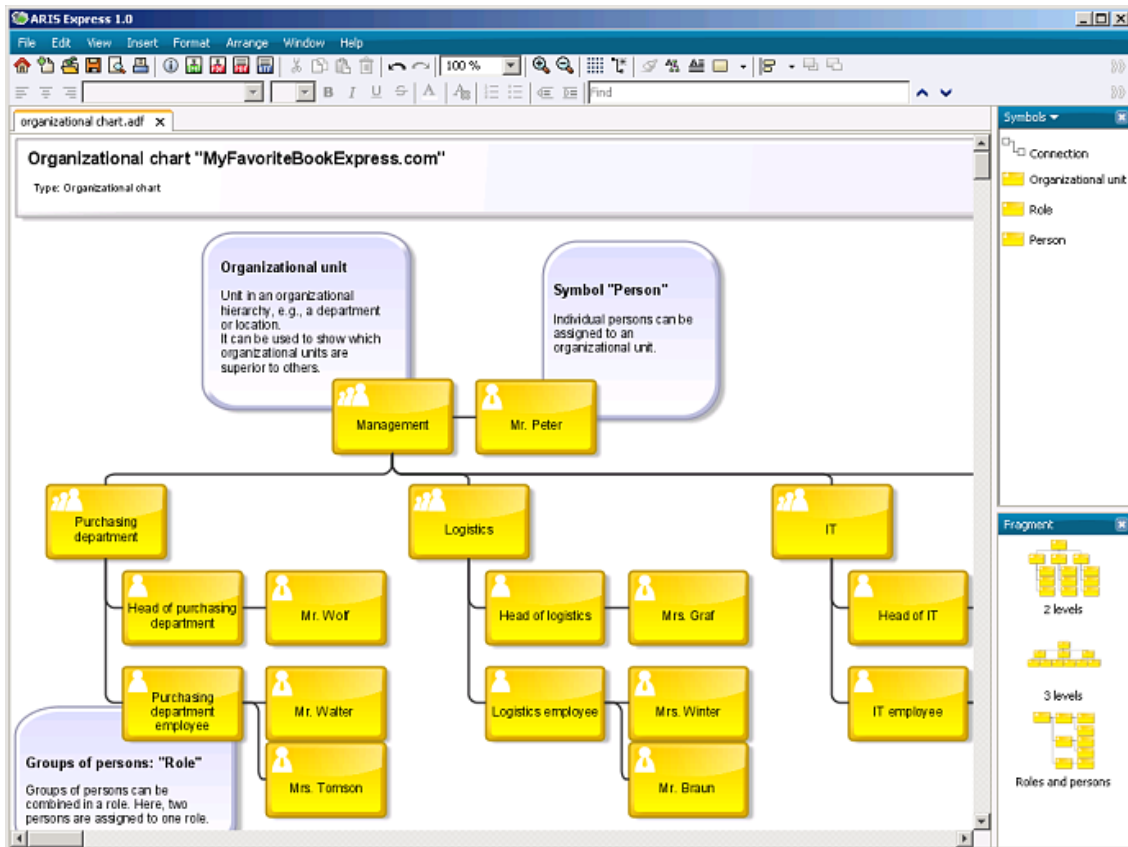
ARIS Express 1.0

File Edit View Insert Format Arrange Window Help

100 %

Find

organizational chart.adf

Organizational chart "MyFavoriteBookExpress.com"

Type: Organizational chart

Organizational unit

Unit in an organizational hierarchy, e.g., a department or location.
It can be used to show which organizational units are superior to others.

Symbol "Person"

Individual persons can be assigned to an organizational unit.

Management

Mr. Peter

Purchasing department

Logistics

IT

Head of purchasing department

Mr. Wolf

Head of logistics

Mrs. Graf

Head of IT

Purchasing department employee

Mr. Walter

Logistics employee

Mrs. Winter

IT employee

Mrs. Tomson

Mr. Braun

Groups of persons: "Role"

Groups of persons can be combined in a role. Here, two persons are assigned to one role.

Symbols

Connection

Organizational unit

Role

Person

Fragment

2 levels

3 levels

Roles and persons